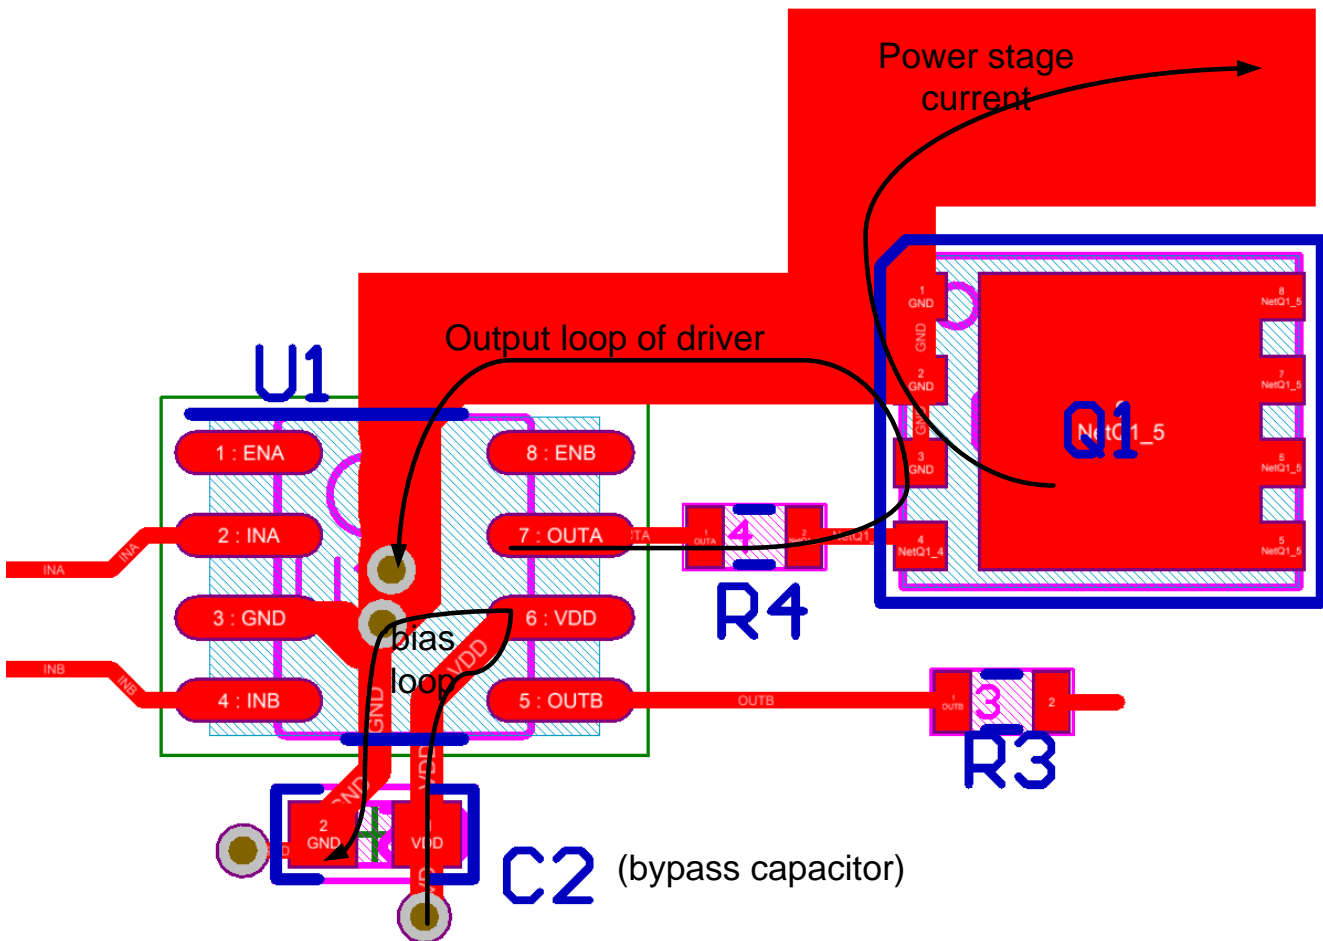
Power stage current

Output loop of driver

U1

1 : ENA

2 : INA

3 : GND

4 : INB

8 : ENB

7 : OUTA

6 : VDD

5 : OUTB

INA

INA

INB

INB

bias loop

GND

VDD

VDD

GND

OUTB

R4

R3

Q1

NetQ1_5

1 GND

2 GND

3 GND

4 NetQ1_4

8 NetQ1_5

7 NetQ1_5

6 NetQ1_5

5 NetQ1_5

GND

GND

2 GND

VDD

C2

(bypass capacitor)